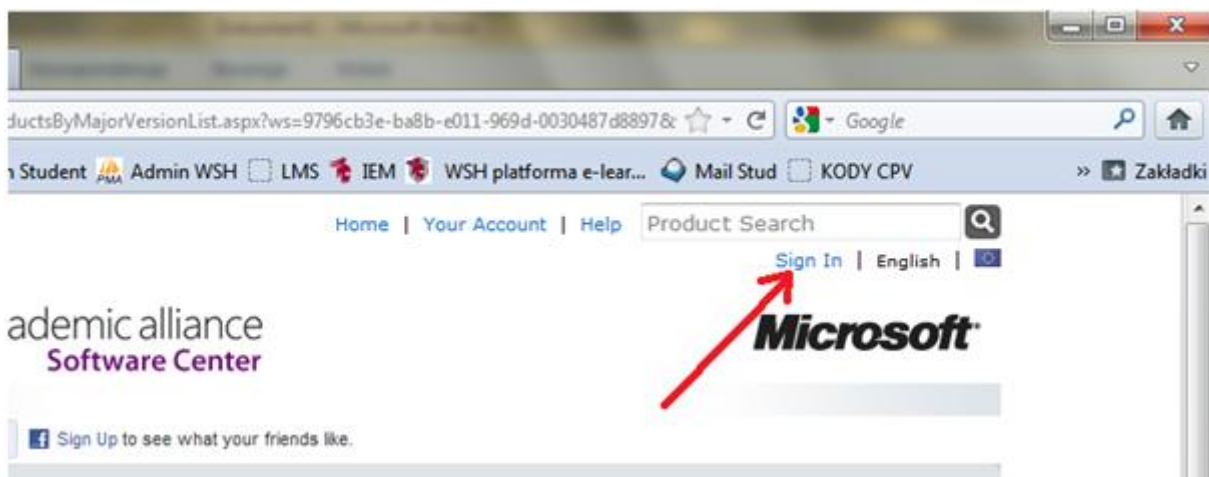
ductsByMajorVersionList.aspx?ws=9796cb3e-ba8b-e011-969d-0030487d8897& Google

n Student Admin WSH LMS IEM WSH platforma e-lear... Mail Stud KODY CPV » Zakładki

Home | Your Account | Help Product Search

Sign In | English |

ademic alliance
Software Center

Microsoft

Sign Up to see what your friends like.